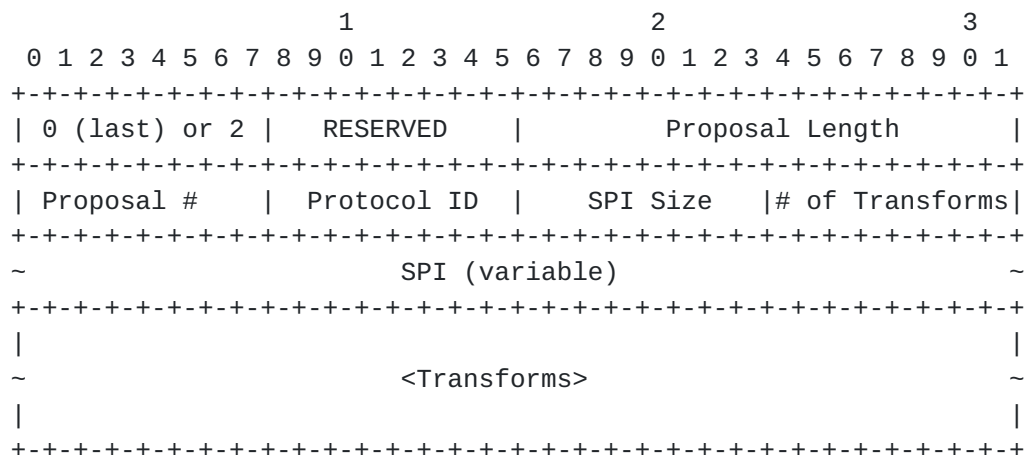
1                   2                   3
 0 1 2 3 4 5 6 7 8 9 0 1 2 3 4 5 6 7 8 9 0 1 2 3 4 5 6 7 8 9 0 1
+-+-+-+-+-+-+-+-+-+-+-+-+-+-+-+-+-+-+-+-+-+-+-+-+-+-+-+-+-+-+-+-+
| 0 (last) or 2 |   RESERVED    |         Proposal Length       |
+-+-+-+-+-+-+-+-+-+-+-+-+-+-+-+-+-+-+-+-+-+-+-+-+-+-+-+-+-+-+-+-+
| Proposal #    |  Protocol ID  |    SPI Size   |# of Transforms|
+-+-+-+-+-+-+-+-+-+-+-+-+-+-+-+-+-+-+-+-+-+-+-+-+-+-+-+-+-+-+-+-+
~                        SPI (variable)                         ~
+-+-+-+-+-+-+-+-+-+-+-+-+-+-+-+-+-+-+-+-+-+-+-+-+-+-+-+-+-+-+-+-+
|                                                               |
~                        <Transforms>                           ~
|                                                               |
+-+-+-+-+-+-+-+-+-+-+-+-+-+-+-+-+-+-+-+-+-+-+-+-+-+-+-+-+-+-+-+-+